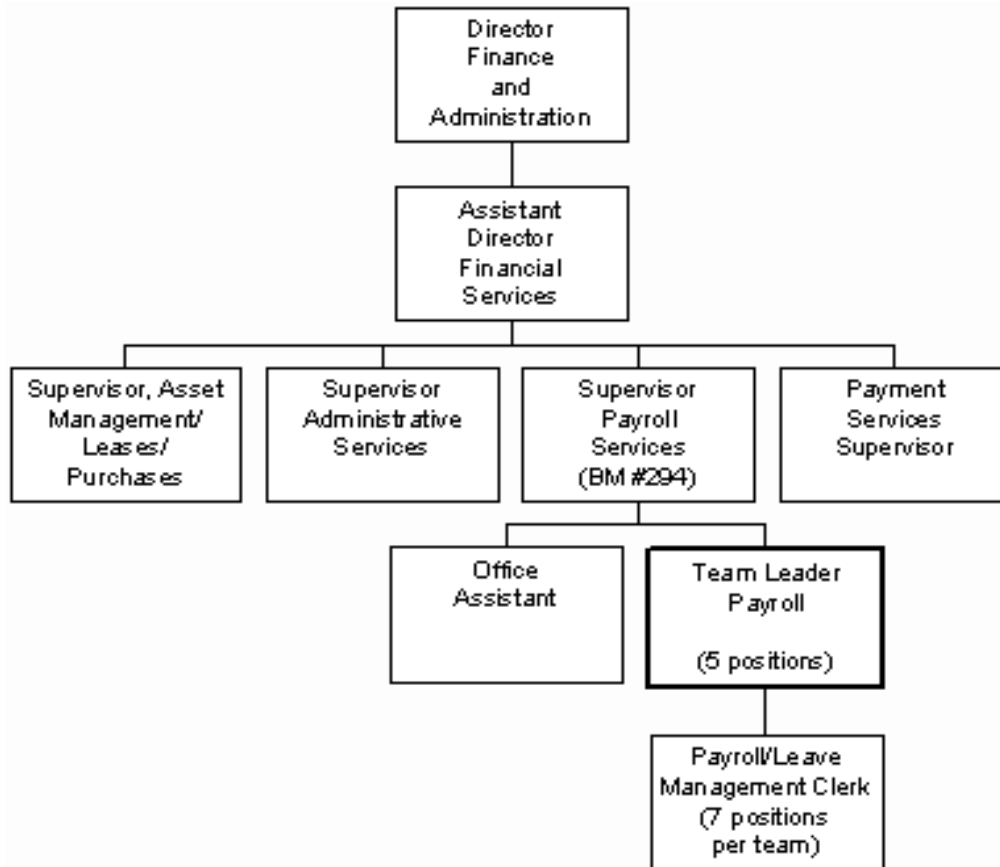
Director Finance and Administration

Assistant Director Financial Services

Supervisor, Asset Management/ Leases/ Purchases

Supervisor Administrative Services

Supervisor Payroll Services (BM #294)

Payment Services Supervisor

Office Assistant

Team Leader Payroll

(5 positions)

Payroll/Leave Management Clerk (7 positions per team)